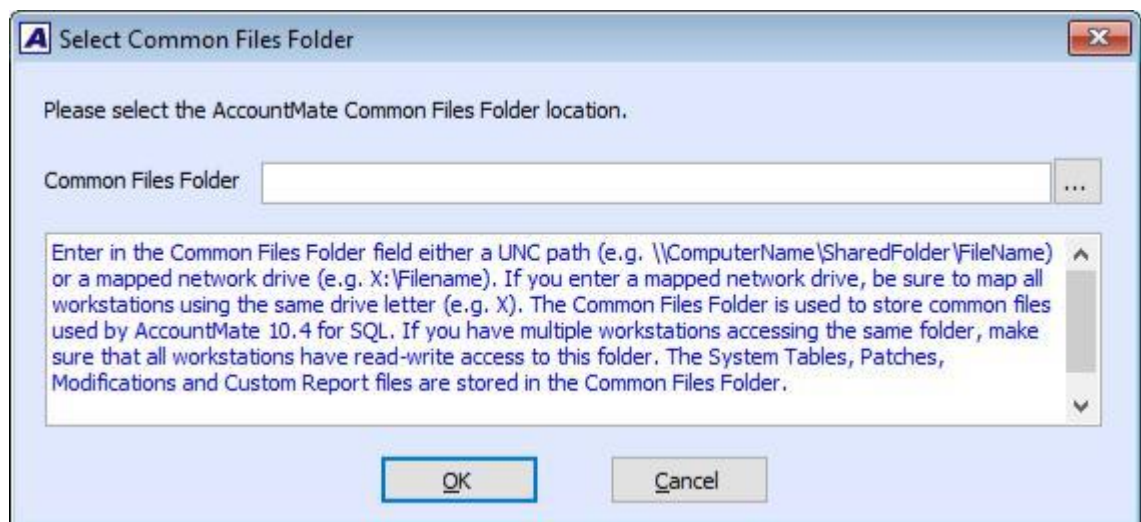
A Select Common Files Folder

Please select the AccountMate Common Files Folder location.

Common Files Folder ...

Enter in the Common Files Folder field either a UNC path (e.g. \\ComputerName\SharedFolder\FileName) or a mapped network drive (e.g. X:\Filename). If you enter a mapped network drive, be sure to map all workstations using the same drive letter (e.g. X). The Common Files Folder is used to store common files used by AccountMate 10.4 for SQL. If you have multiple workstations accessing the same folder, make sure that all workstations have read-write access to this folder. The System Tables, Patches, Modifications and Custom Report files are stored in the Common Files Folder.

OK Cancel